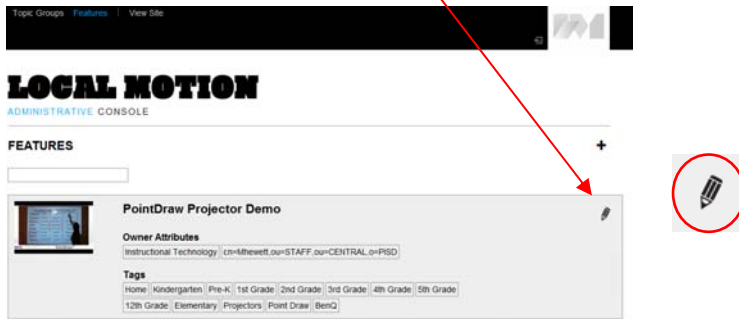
Topic Groups Features | View Site

LOCAL MOTION
ADMINISTRATIVE CONSOLE

FEATURES

+

PointDraw Projector Demo

Owner Attributes
Instructional Technology cn=Mhewett,ou=STAFF,ou=CENTRAL,o=PISD

Tags
Home Kindergarten Pre-K 1st Grade 2nd Grade 3rd Grade 4th Grade 5th Grade 12th Grade Elementary Projectors Point Draw BenQ